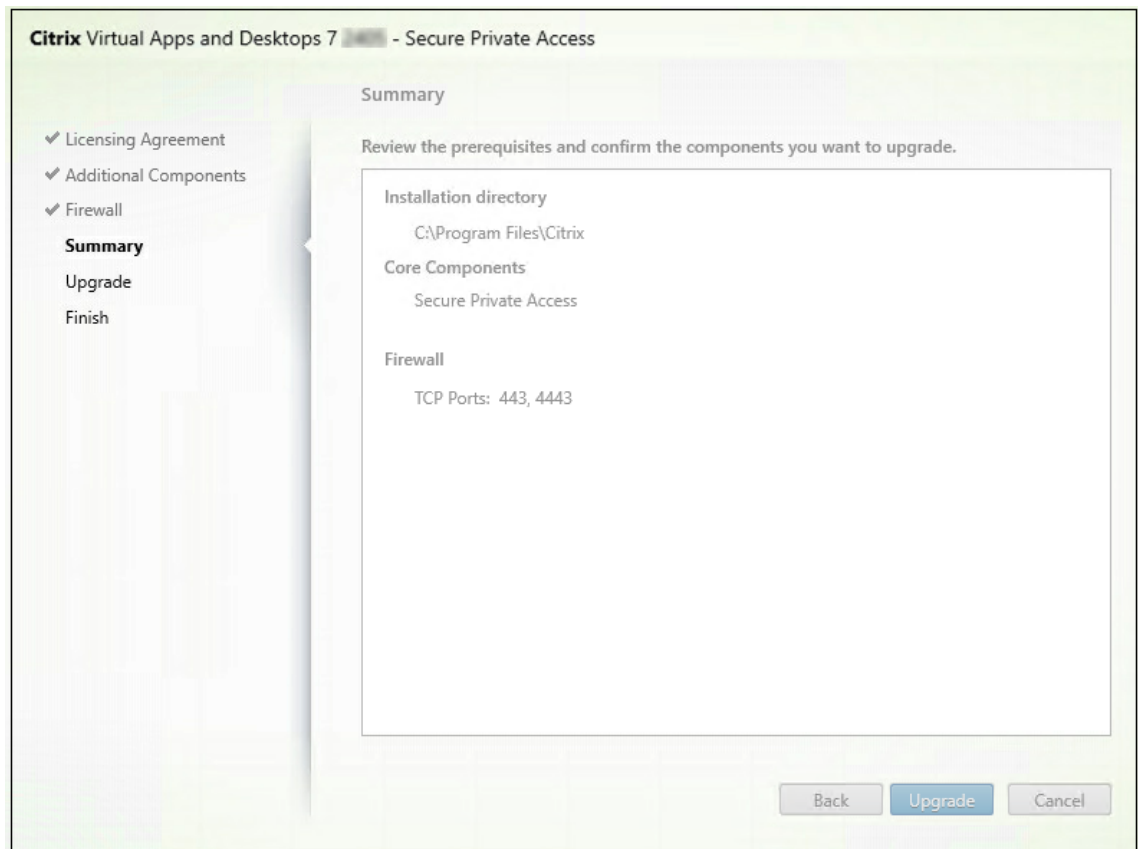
Citrix Virtual Apps and Desktops 7 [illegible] - Secure Private Access

Summary

✔ Licensing Agreement
✔ Additional Components
✔ Firewall
Summary
Upgrade
Finish

Review the prerequisites and confirm the components you want to upgrade.

Installation directory

C:\Program Files\Citrix

Core Components

Secure Private Access

Firewall

TCP Ports: 443, 4443

Back Upgrade Cancel